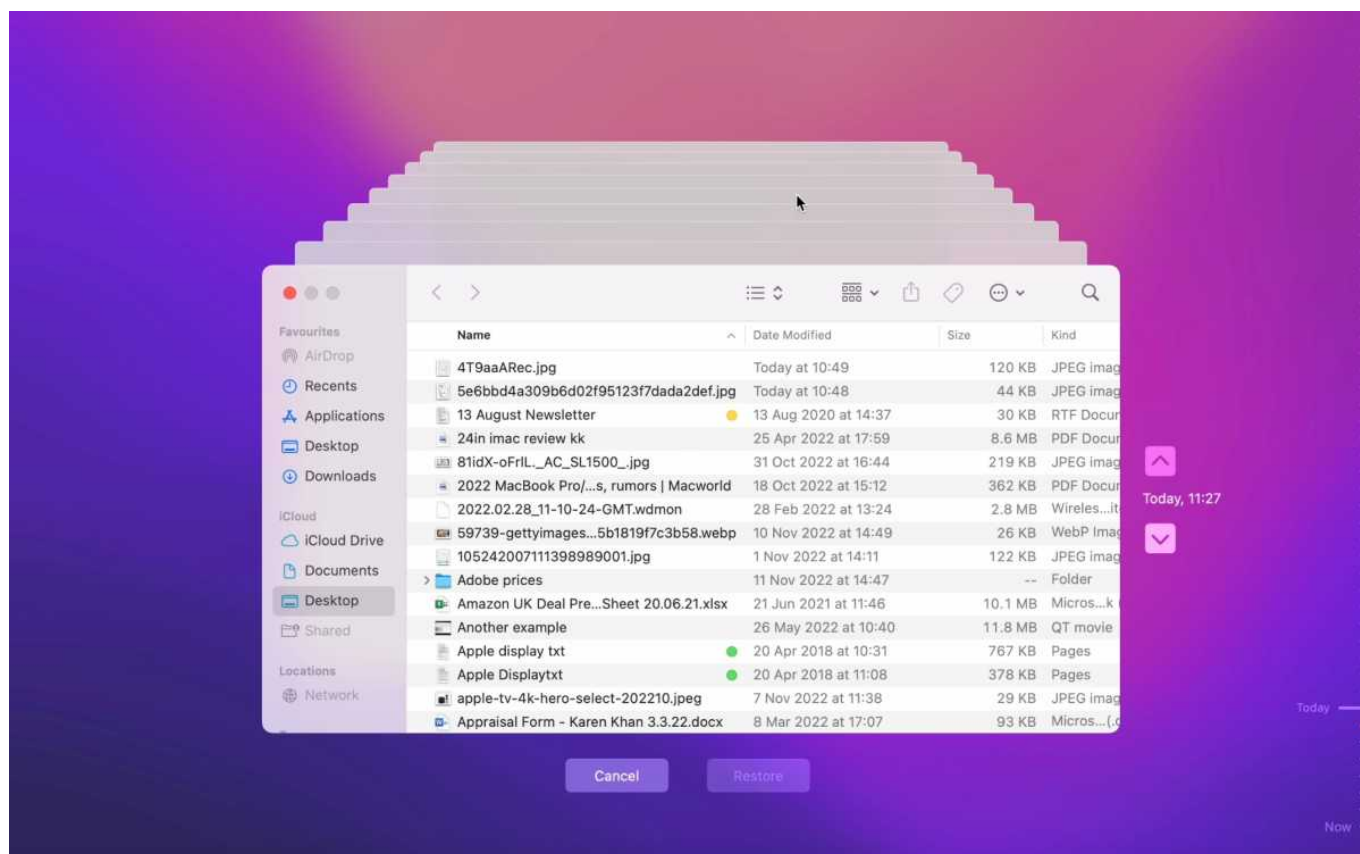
Favourites
AirDrop
Recents
Applications
Desktop
Downloads
iCloud
iCloud Drive
Documents
Desktop
Shared
Locations
Network

| Name | Date Modified | Size | Kind |
|---|---|---|---|
| 4T9aaARec.jpg | Today at 10:49 | 120 KB | JPEG imag |
| 5e6bbd4a309b6d02f95123f7dada2def.jpg | Today at 10:48 | 44 KB | JPEG imag |
| 13 August Newsletter | 13 Aug 2020 at 14:37 | 30 KB | RTF Docur |
| 24in imac review kk | 25 Apr 2022 at 17:59 | 8.6 MB | PDF Docur |
| 81idX-oFrIL._AC_SL1500_.jpg | 31 Oct 2022 at 16:44 | 219 KB | JPEG imag |
| 2022 MacBook Pro/...s, rumors \| Macworld | 18 Oct 2022 at 15:12 | 362 KB | PDF Docur |
| 2022.02.28_11-10-24-GMT.wdmon | 28 Feb 2022 at 13:24 | 2.8 MB | Wireles...it |
| 59739-gettyimages...5b1819f7c3b58.webp | 10 Nov 2022 at 14:49 | 26 KB | WebP Imag |
| 10524200711139898 9001.jpg | 1 Nov 2022 at 14:11 | 122 KB | JPEG imag |
| Adobe prices | 11 Nov 2022 at 14:47 | -- | Folder |
| Amazon UK Deal Pre...Sheet 20.06.21.xlsx | 21 Jun 2021 at 11:46 | 10.1 MB | Micros...k |
| Another example | 26 May 2022 at 10:40 | 11.8 MB | QT movie |
| Apple display txt | 20 Apr 2018 at 10:31 | 767 KB | Pages |
| Apple Displaytxt | 20 Apr 2018 at 11:08 | 378 KB | Pages |
| apple-tv-4k-hero-select-202210.jpeg | 7 Nov 2022 at 11:38 | 29 KB | JPEG imag |
| Appraisal Form - Karen Khan 3.3.22.docx | 8 Mar 2022 at 17:07 | 93 KB | Micros...(.c |

Today, 11:27
Today
Now
Cancel
Restore